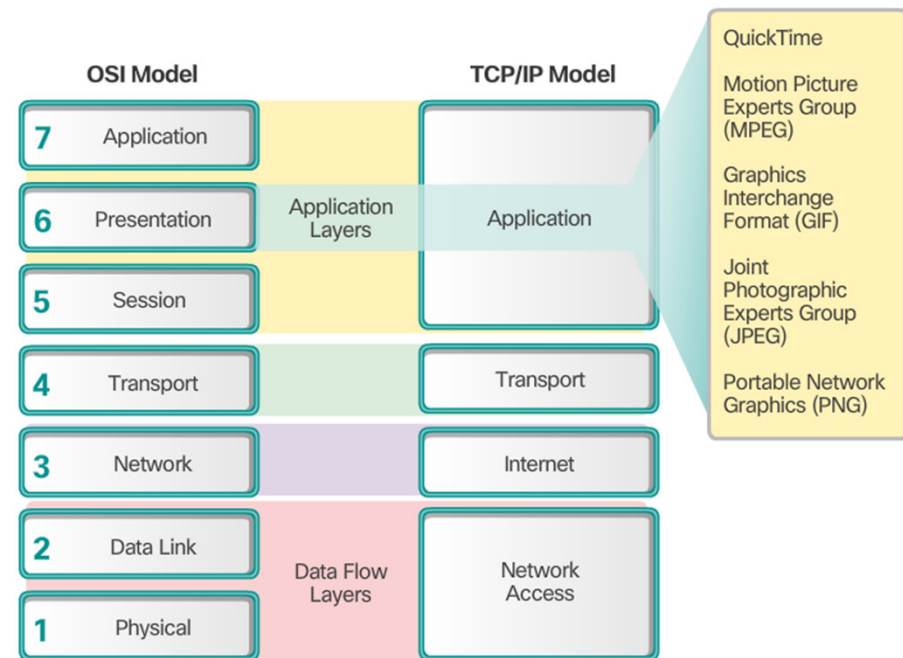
OSI Model

TCP/IP Model

7 Application

6 Presentation

5 Session

4 Transport

3 Network

2 Data Link

1 Physical

Application Layers

Data Flow Layers

Application

Transport

Internet

Network Access

QuickTime

Motion Picture Experts Group (MPEG)

Graphics Interchange Format (GIF)

Joint Photographic Experts Group (JPEG)

Portable Network Graphics (PNG)